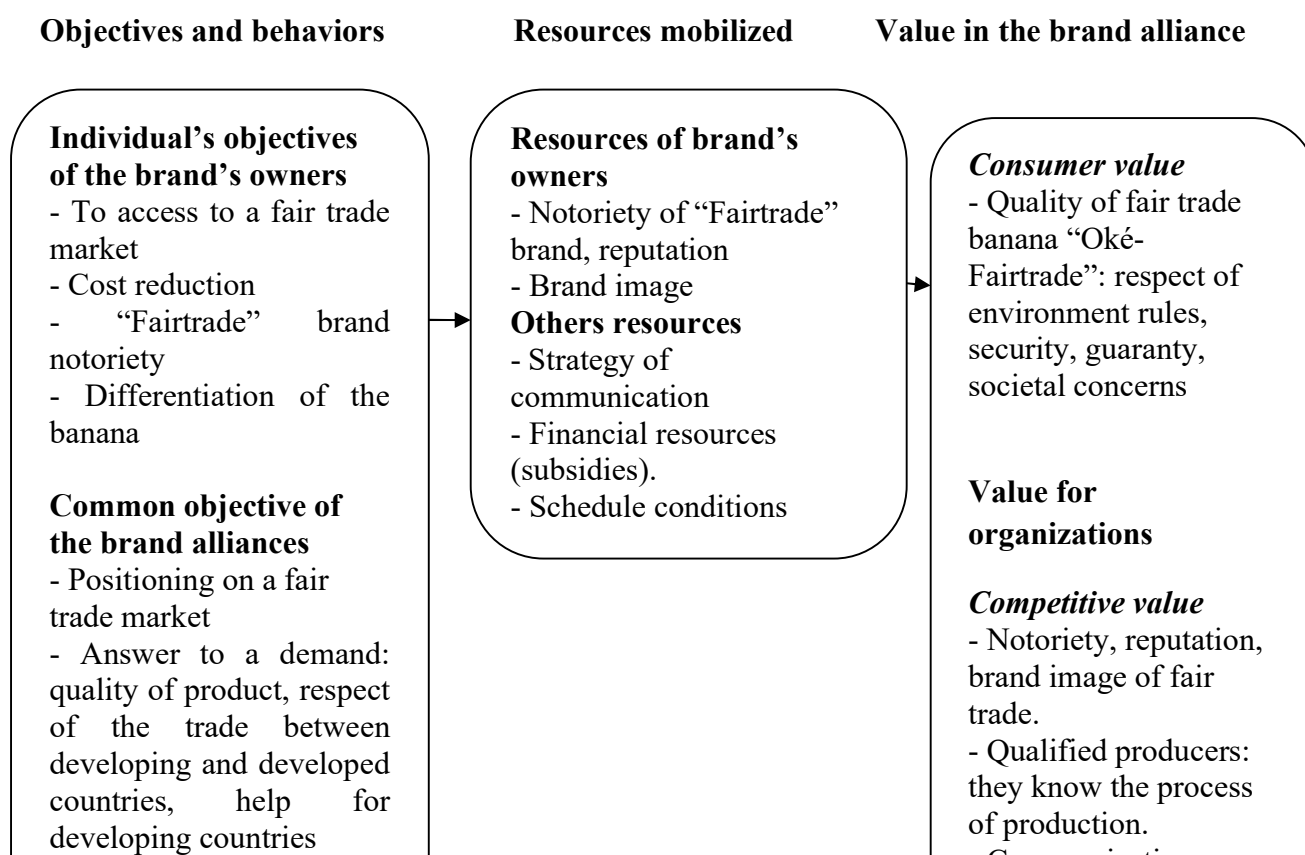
**Objectives and behaviors** **Resources mobilized** **Value in the brand alliance**

**Individual's objectives of the brand's owners**
- To access to a fair trade market
- Cost reduction
- "Fairtrade" brand notoriety
- Differentiation of the banana

**Common objective of the brand alliances**
- Positioning on a fair trade market
- Answer to a demand: quality of product, respect of the trade between developing and developed countries, help for developing countries

**Resources of brand's owners**
- Notoriety of "Fairtrade" brand, reputation
- Brand image
**Others resources**
- Strategy of communication
- Financial resources (subsidies).
- Schedule conditions

***Consumer value***
- Quality of fair trade banana "Oké-Fairtrade": respect of environment rules, security, guaranty, societal concerns

**Value for organizations**

***Competitive value***
- Notoriety, reputation, brand image of fair trade.
- Qualified producers: they know the process of production.
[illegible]